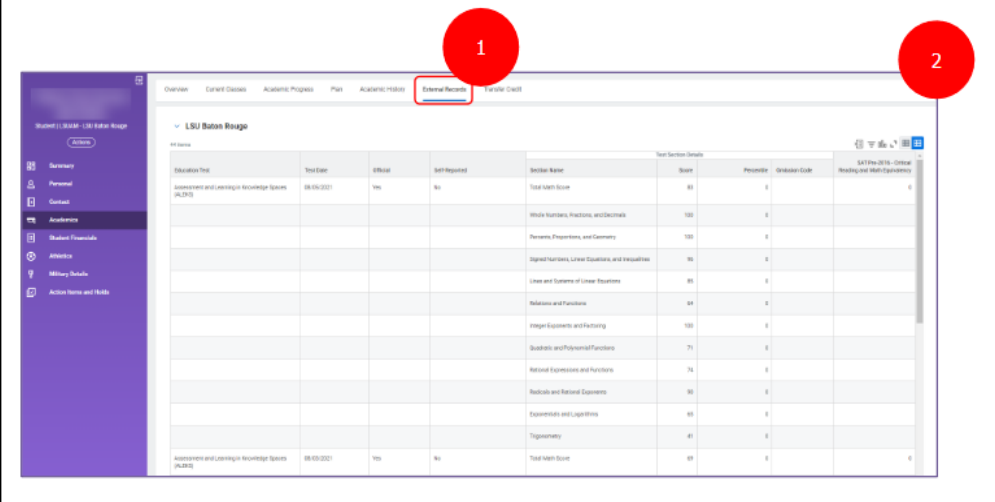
1

2

Student | LSUAM - LSU Baton Rouge

Actions

Summary
Personal
Contact
Academics
Student Financials
Athletics
Military Details
Action Items and Holds

Overview Current Classes Academic Progress Plan Academic History External Records Transfer Credit

LSU Baton Rouge

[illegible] items

| Education Test | Test Date | Official | Self-Reported | Section Name | Score | Percentile | Omission Code | SAT Pre-2016 - Critical Reading and Math Equivalency |
|---|---|---|---|---|---|---|---|---|
| Assessment and Learning in Knowledge Spaces (ALEKS) | 08/06/2021 | Yes | No | Total Math Score | 83 | 0 | | 0 |
| | | | | Whole Numbers, Fractions, and Decimals | 100 | 0 | | |
| | | | | Percents, Proportions, and Geometry | 100 | 0 | | |
| | | | | Signed Numbers, Linear Equations, and Inequalities | 96 | 0 | | |
| | | | | Lines and Systems of Linear Equations | 95 | 0 | | |
| | | | | Relations and Functions | 84 | 0 | | |
| | | | | Integer Exponents and Factoring | 100 | 0 | | |
| | | | | Quadratic and Polynomial Functions | 71 | 0 | | |
| | | | | Rational Expressions and Functions | 74 | 0 | | |
| | | | | Radicals and Rational Exponents | 90 | 0 | | |
| | | | | Exponentials and Logarithms | 65 | 0 | | |
| | | | | Trigonometry | 41 | 0 | | |
| Assessment and Learning in Knowledge Spaces (ALEKS) | 08/03/2021 | Yes | No | Total Math Score | 69 | 0 | | 0 |